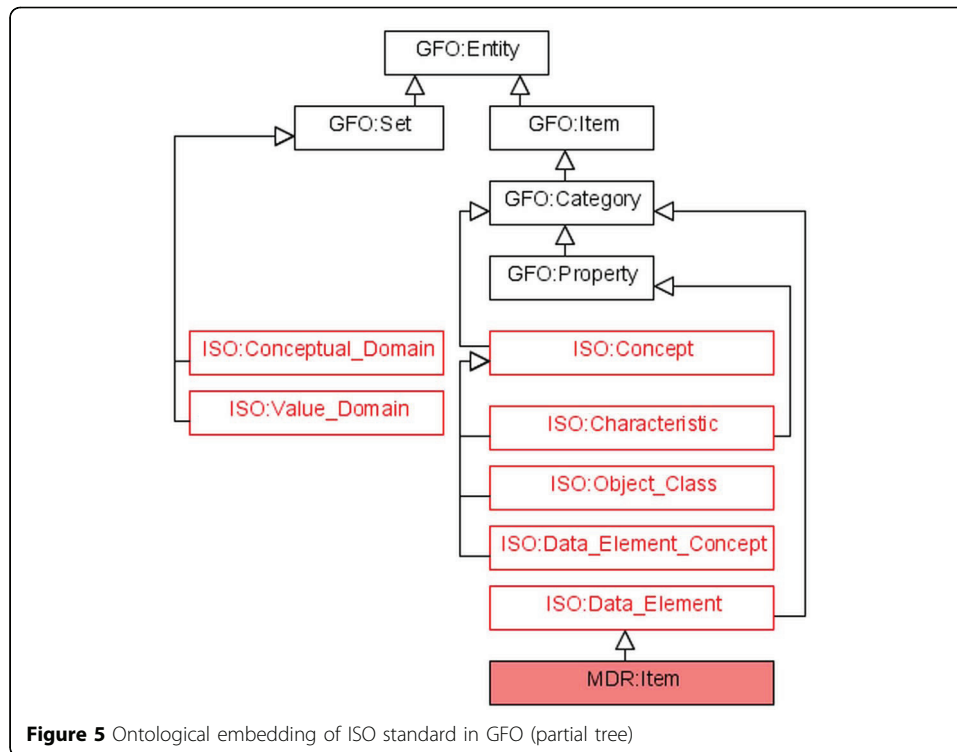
GFO:Entity

GFO:Set

GFO:Item

GFO:Category

GFO:Property

ISO:Conceptual_Domain

ISO:Value_Domain

ISO:Concept

ISO:Characteristic

ISO:Object_Class

ISO:Data_Element_Concept

ISO:Data_Element

MDR:Item

**Figure 5** Ontological embedding of ISO standard in GFO (partial tree)